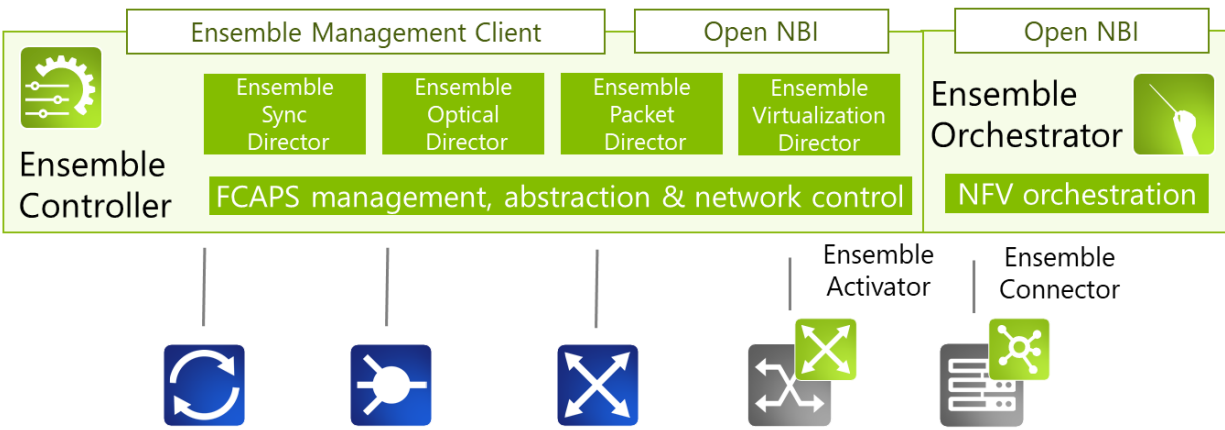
Ensemble Management Client

Open NBI

Open NBI

Ensemble Controller

Ensemble Sync Director

Ensemble Optical Director

Ensemble Packet Director

Ensemble Virtualization Director

FCAPS management, abstraction & network control

Ensemble Orchestrator

NFV orchestration

Ensemble Activator

Ensemble Connector